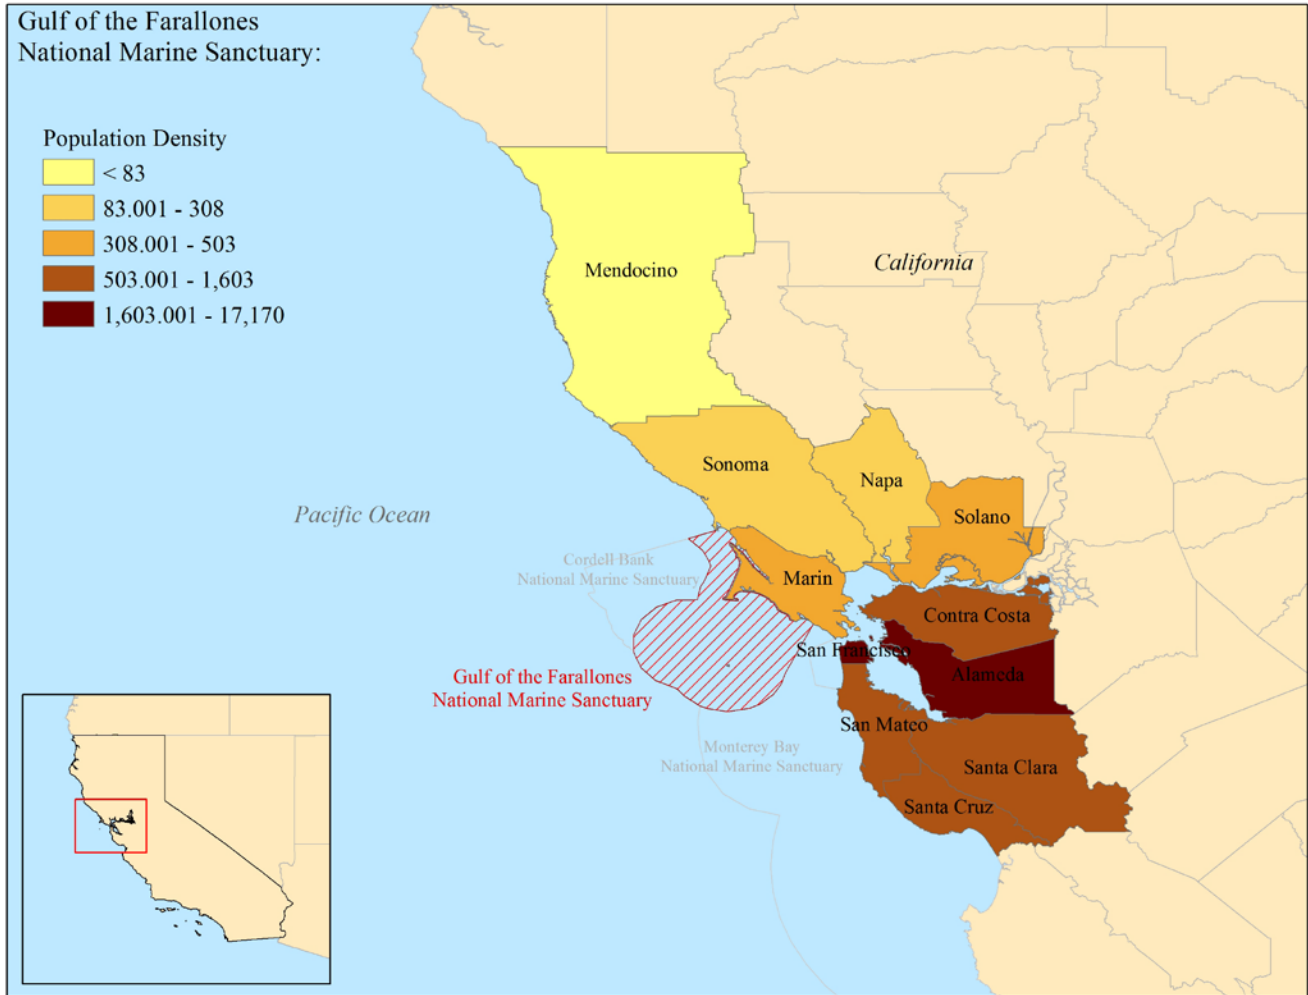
Gulf of the Farallones National Marine Sanctuary:

Population Density
< 83
83.001 - 308
308.001 - 503
503.001 - 1,603
1,603.001 - 17,170

California

Mendocino

Sonoma

Napa

Solano

Pacific Ocean

Cordell Bank National Marine Sanctuary

Marin

Contra Costa

San Francisco

Alameda

Gulf of the Farallones National Marine Sanctuary

San Mateo

Monterey Bay National Marine Sanctuary

Santa Clara

Santa Cruz